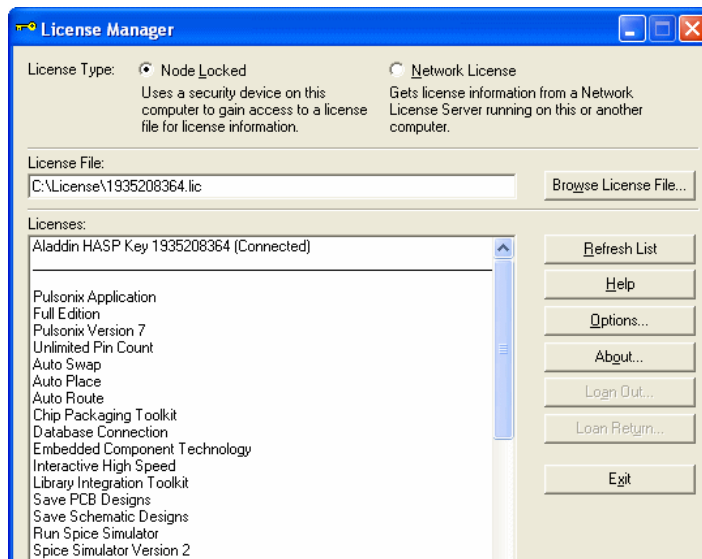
License Manager

License Type: Node Locked
Uses a security device on this computer to gain access to a license file for license information.

Network License
Gets license information from a Network License Server running on this or another computer.

License File:
C:\License\1935208364.lic

Browse License File...

Licenses:
Aladdin HASP Key 1935208364 (Connected)

Pulsonix Application
Full Edition
Pulsonix Version 7
Unlimited Pin Count
Auto Swap
Auto Place
Auto Route
Chip Packaging Toolkit
Database Connection
Embedded Component Technology
Interactive High Speed
Library Integration Toolkit
Save PCB Designs
Save Schematic Designs
Run Spice Simulator
Spice Simulator Version 2

Refresh List
Help
Options...
About...
Loan Out...
Loan Return...
Exit